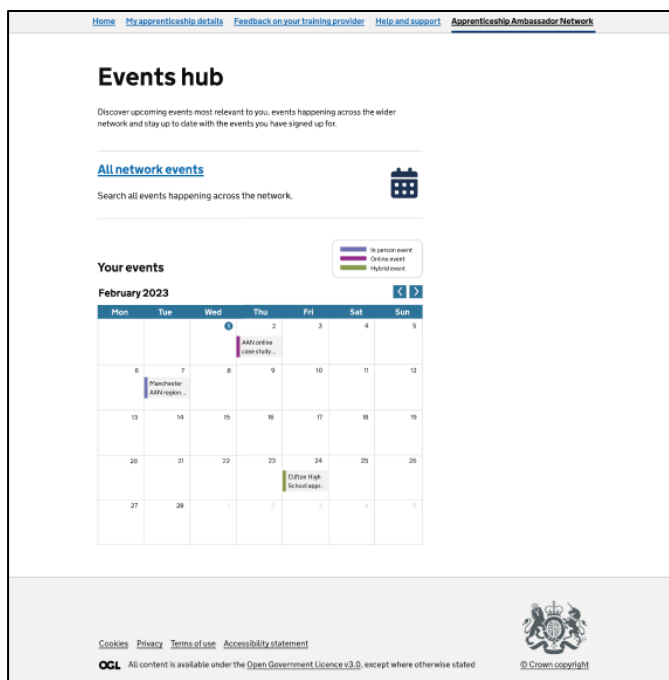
Home My apprenticeship details Feedback on your training provider Help and support Apprenticeship Ambassador Network

# Events hub

Discover upcoming events most relevant to you, events happening across the wider network and stay up to date with the events you have signed up for.

All network events

Search all events happening across the network.

In person event
Online event
Hybrid event

Your events

February 2023

| Mon | Tue | Wed | Thu | Fri | Sat | Sun |
|---|---|---|---|---|---|---|
| | | 1 | 2 AAN online case study... | 3 | 4 | 5 |
| 6 | 7 Manchester AAN region... | 8 | 9 | 10 | 11 | 12 |
| 13 | 14 | 15 | 16 | 17 | 18 | 19 |
| 20 | 21 | 22 | 23 | 24 Clifton High School appr... | 25 | 26 |
| 27 | 28 | 1 | 2 | 3 | 4 | 5 |

Cookies Privacy Terms of use Accessibility statement

OGL All content is available under the Open Government Licence v3.0, except where otherwise stated

© Crown copyright